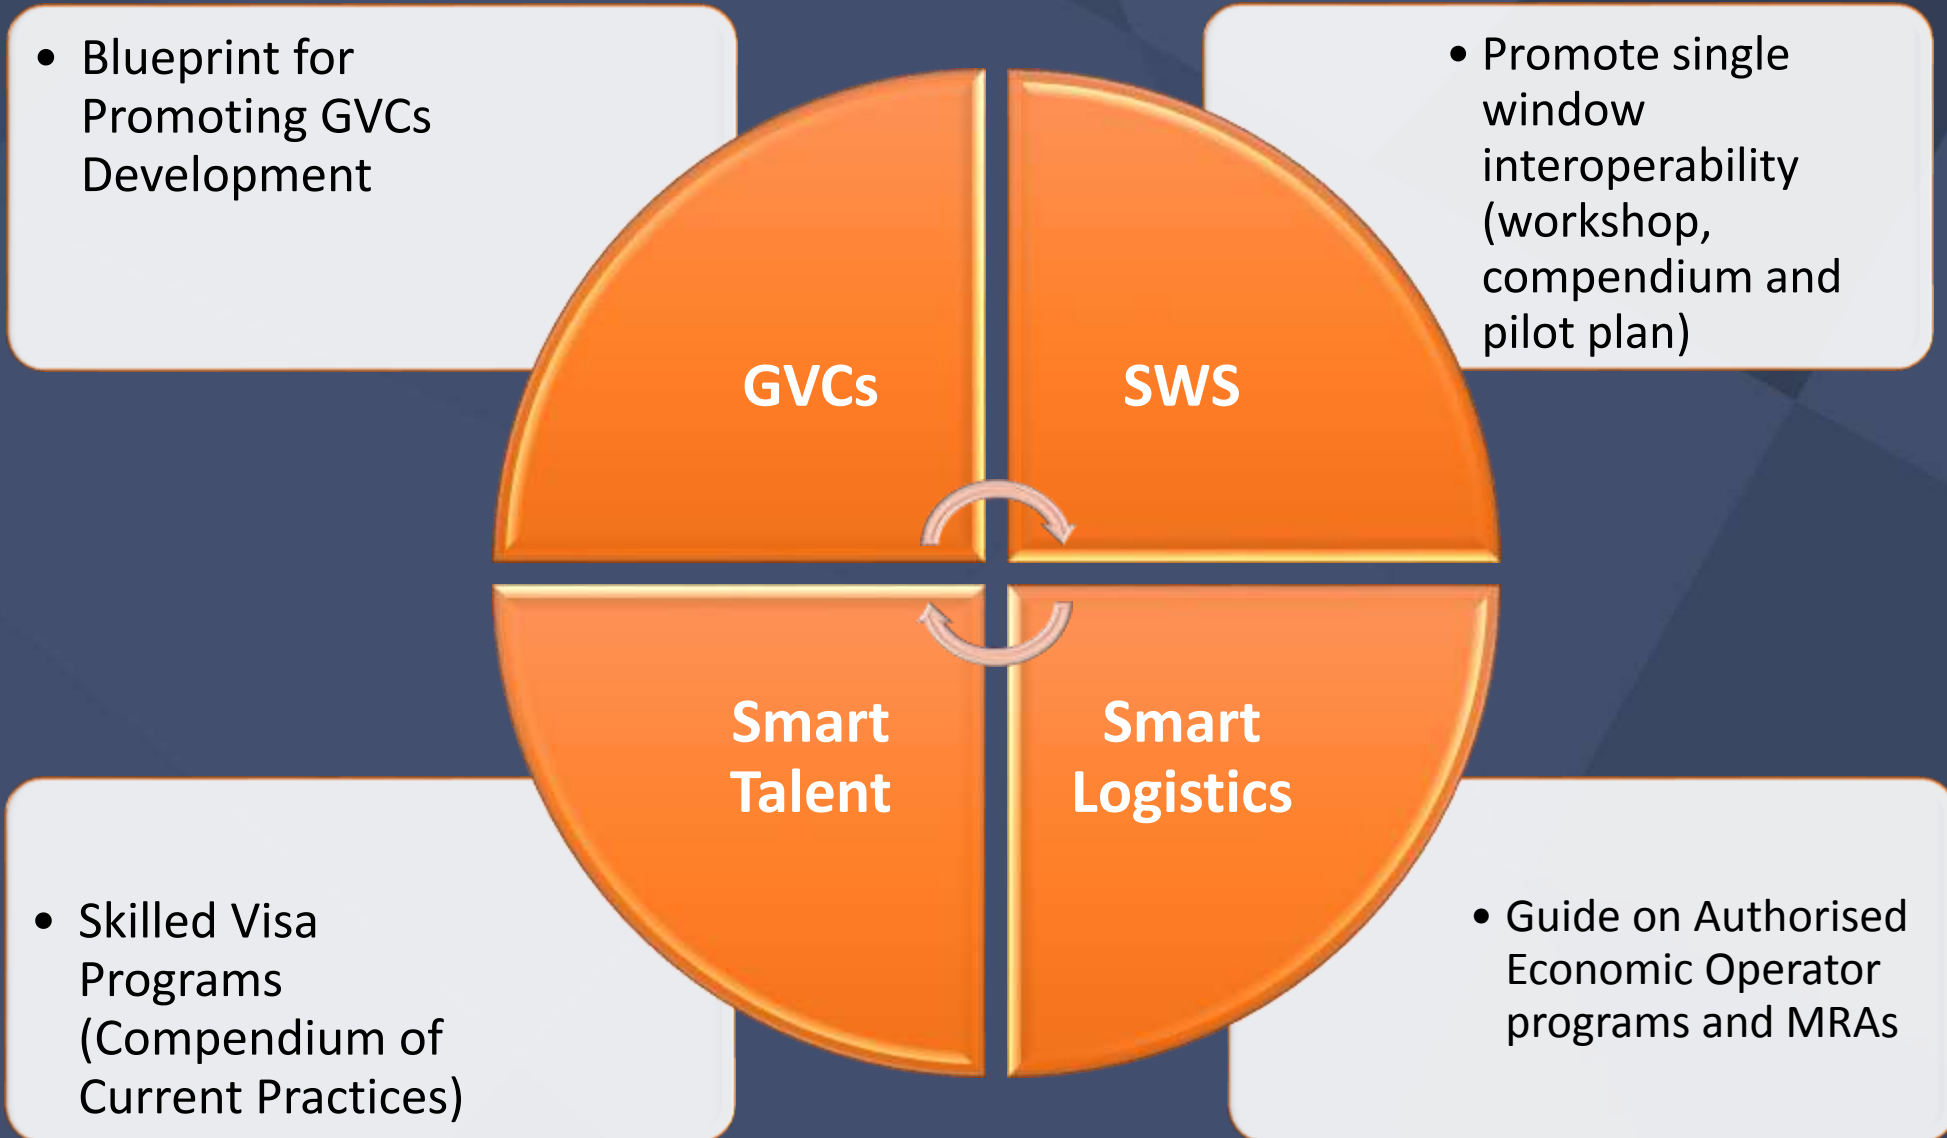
• Blueprint for Promoting GVCs Development

• Promote single window interoperability (workshop, compendium and pilot plan)

GVCs

SWS

Smart Talent

Smart Logistics

• Skilled Visa Programs (Compendium of Current Practices)

• Guide on Authorised Economic Operator programs and MRAs